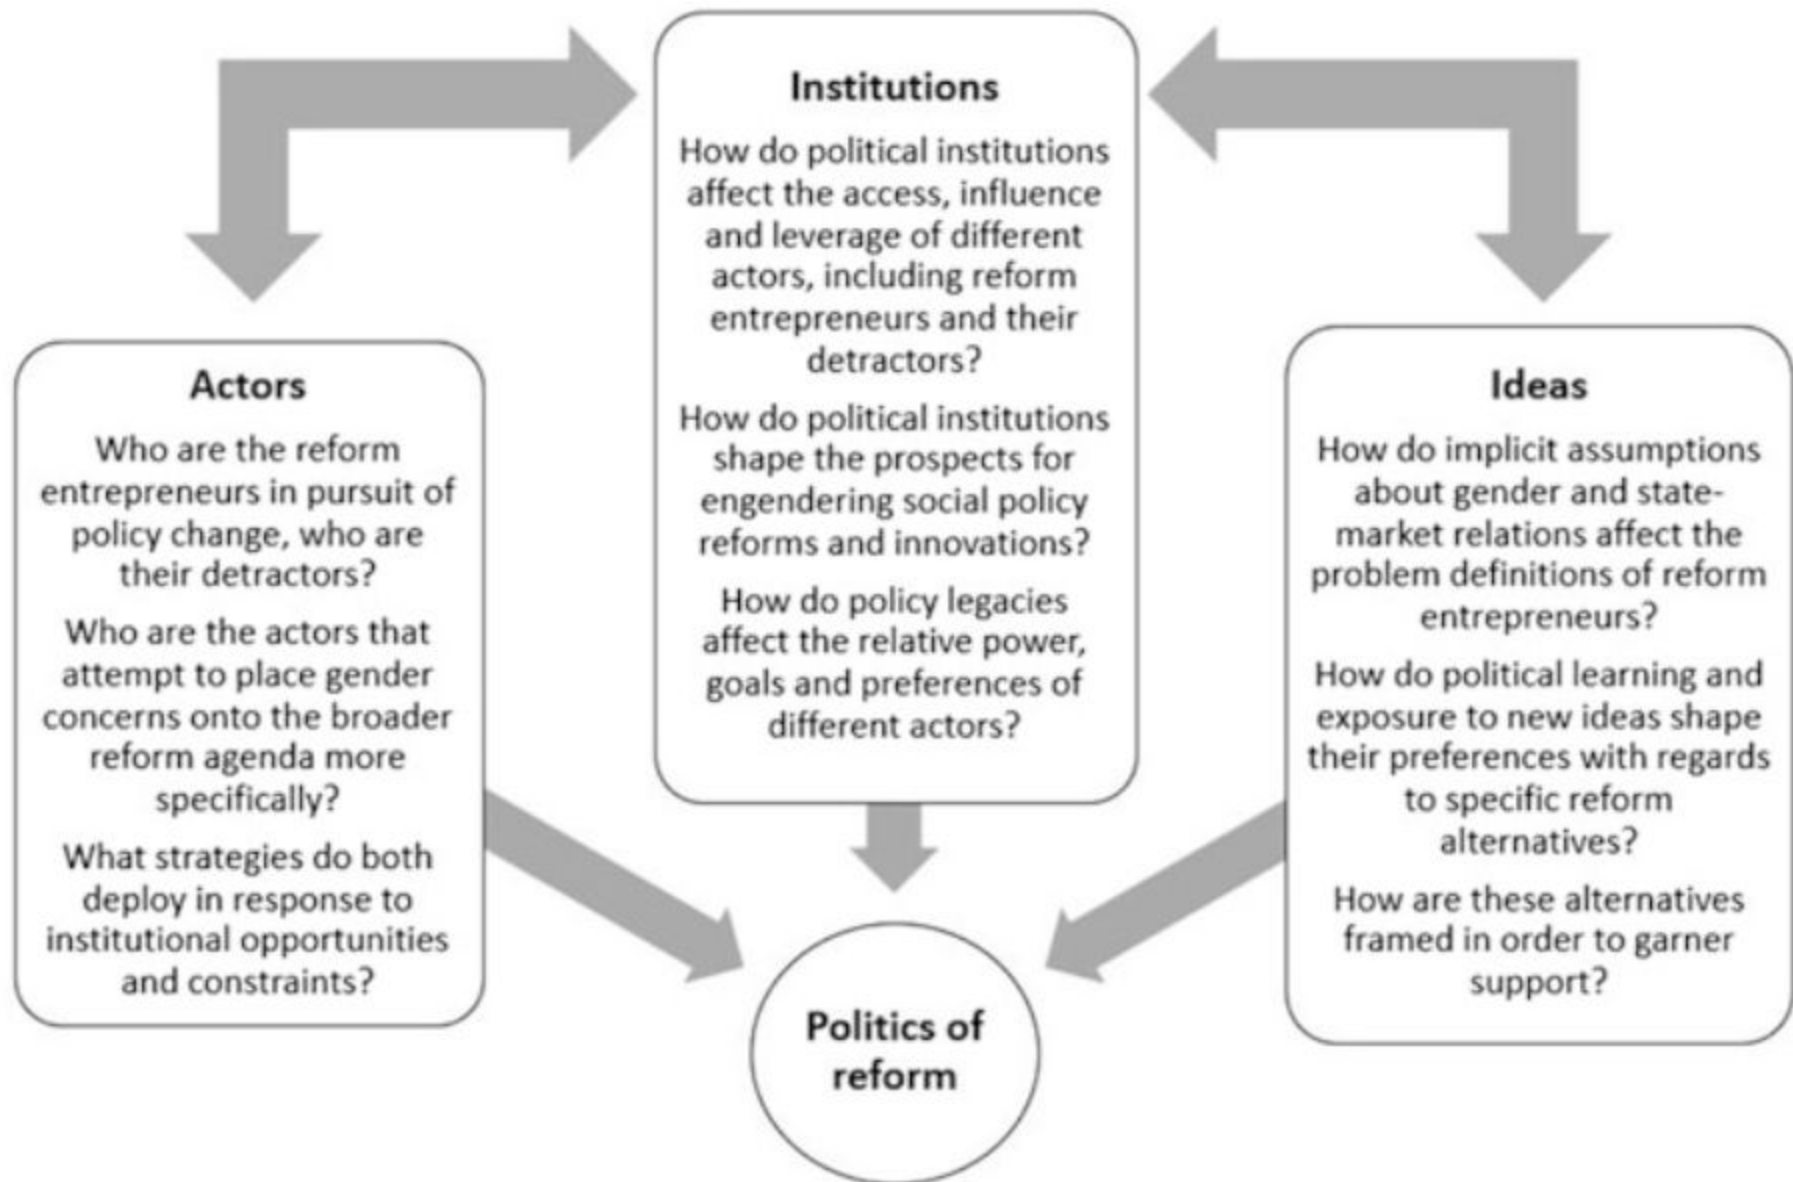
Institutions

How do political institutions affect the access, influence and leverage of different actors, including reform entrepreneurs and their detractors?

How do political institutions shape the prospects for engendering social policy reforms and innovations?

How do policy legacies affect the relative power, goals and preferences of different actors?

Actors

Who are the reform entrepreneurs in pursuit of policy change, who are their detractors?

Who are the actors that attempt to place gender concerns onto the broader reform agenda more specifically?

What strategies do both deploy in response to institutional opportunities and constraints?

Ideas

How do implicit assumptions about gender and state-market relations affect the problem definitions of reform entrepreneurs?

How do political learning and exposure to new ideas shape their preferences with regards to specific reform alternatives?

How are these alternatives framed in order to garner support?

Politics of reform